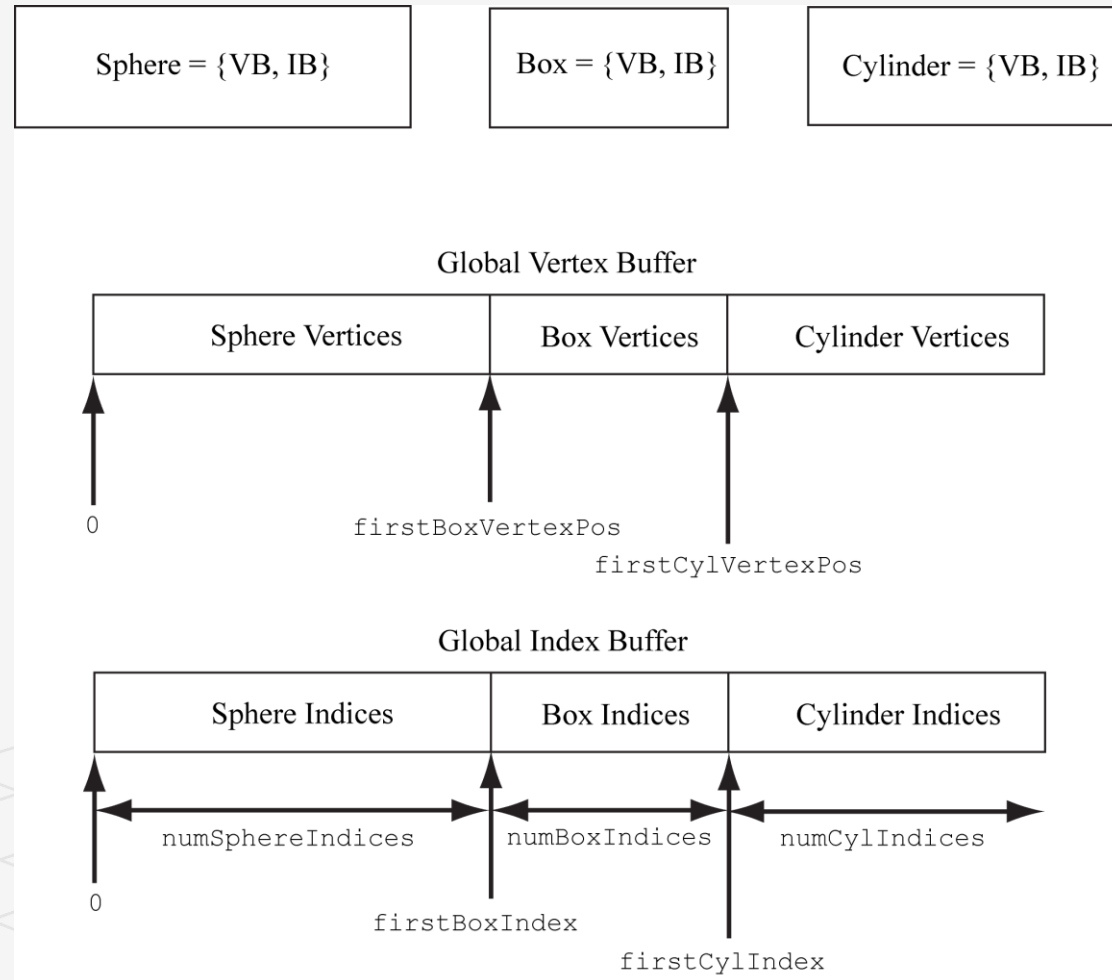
Sphere = {VB, IB}

Box = {VB, IB}

Cylinder = {VB, IB}

Global Vertex Buffer

| Sphere Vertices | Box Vertices | Cylinder Vertices |
|---|---|---|

0

firstBoxVertexPos

firstCylVertexPos

Global Index Buffer

| Sphere Indices | Box Indices | Cylinder Indices |
|---|---|---|

numSphereIndices

numBoxIndices

numCylIndices

0

firstBoxIndex

firstCylIndex